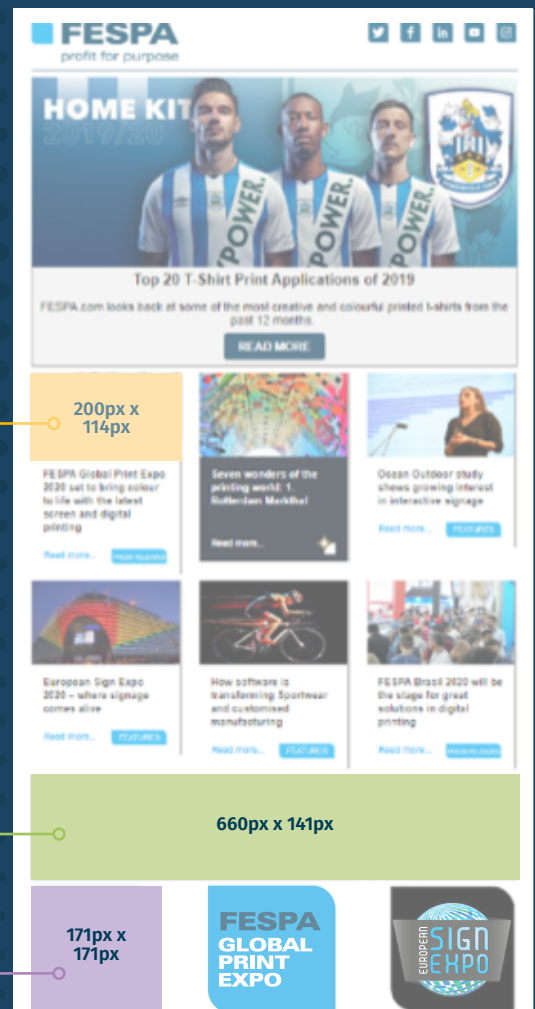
FESPA
profit for purpose

HOME KIT
2019/20

POWER. POWER. POWER.

Top 20 T-Shirt Print Applications of 2019

FESPA.com looks back at some of the most creative and colourful printed t-shirts from the past 12 months.

READ MORE

200px x 114px

FESPA Global Print Expo 2020 set to bring colour to life with the latest screen and digital printing

Read more... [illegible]

Seven wonders of the printing world: 1. Rotterdam Markthal

Read more...

Ocean Outdoor study shows growing interest in interactive signage

Read more... FEATURES

European Sign Expo 2020 – where signage comes alive

Read more... FEATURES

How software is transforming Sportswear and customised manufacturing

Read more... FEATURES

FESPA Brasil 2020 will be the stage for great solutions in digital printing

Read more... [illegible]

660px x 141px

171px x 171px

FESPA GLOBAL PRINT EXPO

EUROPEAN SIGN EXPO